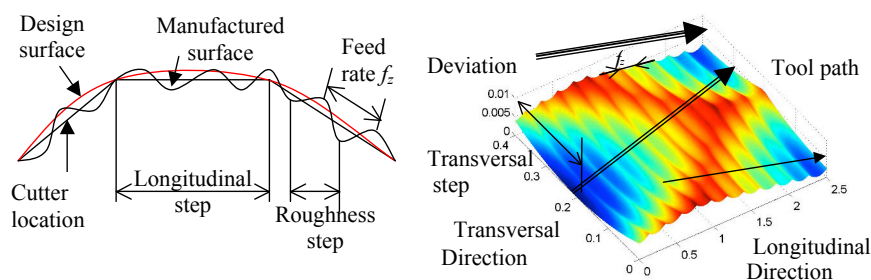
Design surface

Manufactured surface

Feed rate $f_z$

Cutter location

Longitudinal step

Roughness step

Deviation

$f_z$

Tool path

0.01

0.005

0

0.4

Transversal step

0.3

0.2

Transversal Direction

0.1

0

0

0.5

1

1.5

2

2.5

Longitudinal Direction